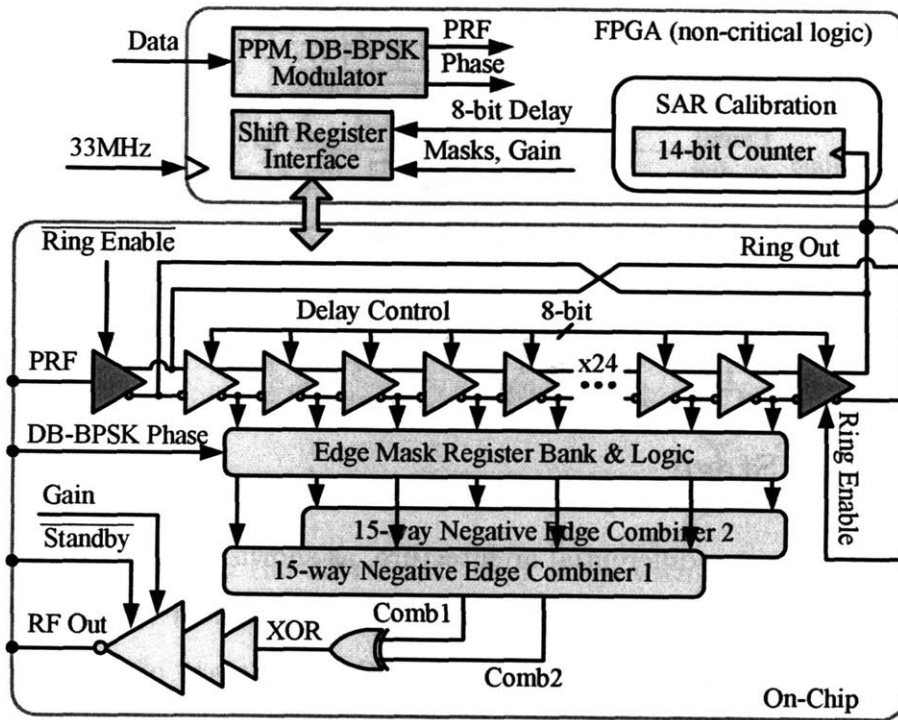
Data
PPM, DB-BPSK Modulator
PRF
Phase
FPGA (non-critical logic)
8-bit Delay
SAR Calibration
Shift Register Interface
33MHz
Masks, Gain
14-bit Counter
$\overline{\text{Ring Enable}}$
Ring Out
Delay Control
8-bit
PRF
x24
DB-BPSK Phase
Edge Mask Register Bank & Logic
Ring Enable
Gain
$\overline{\text{Standby}}$
15-way Negative Edge Combiner 2
15-way Negative Edge Combiner 1
Comb1
RF Out
XOR
Comb2
On-Chip